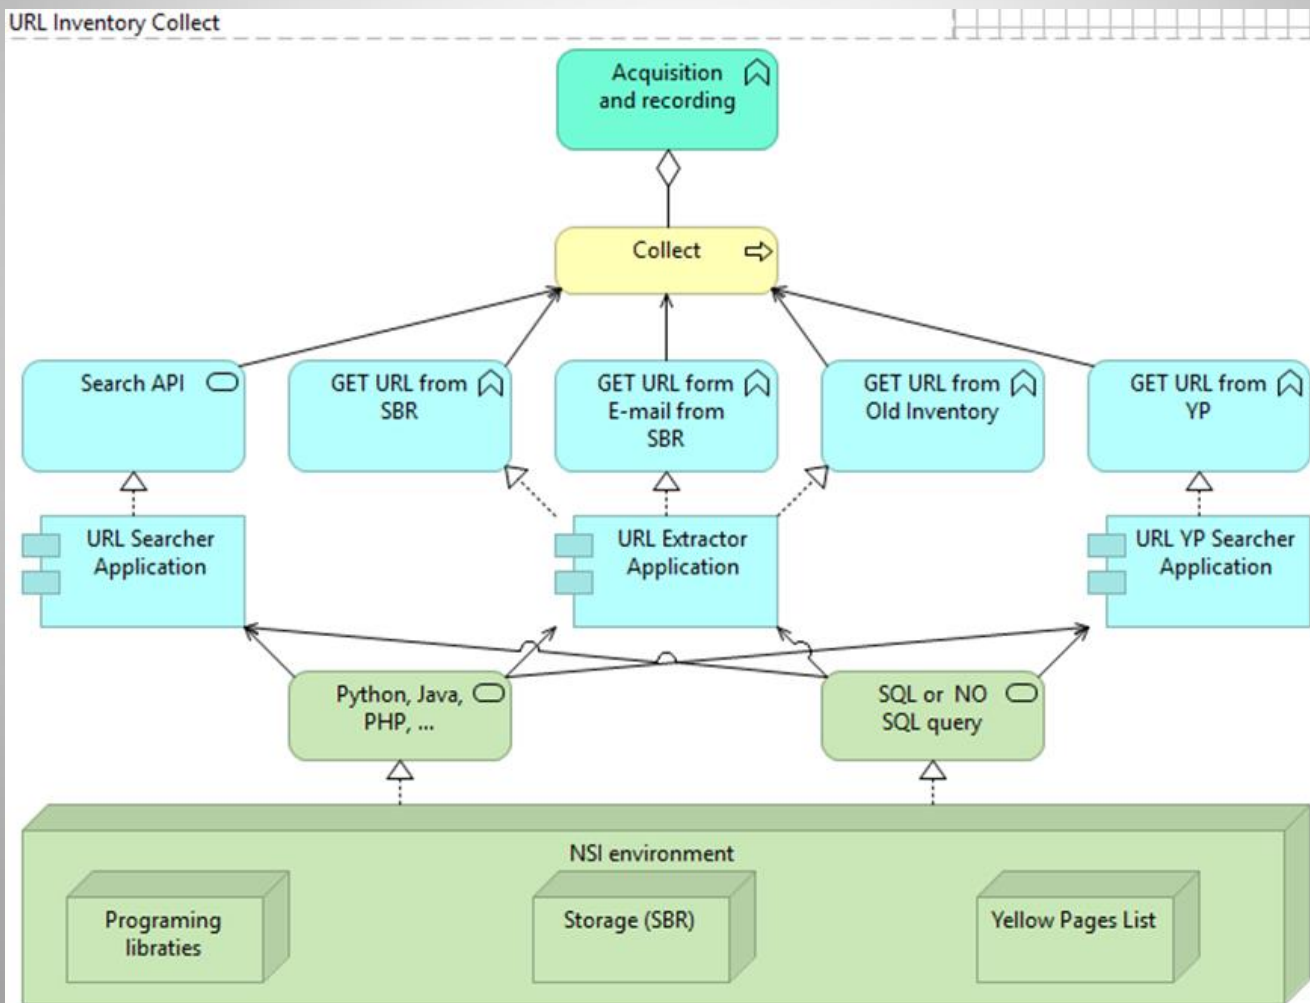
URL Inventory Collect

Acquisition and recording

Collect

Search API

GET URL from SBR

GET URL form E-mail from SBR

GET URL from Old Inventory

GET URL from YP

URL Searcher Application

URL Extractor Application

URL YP Searcher Application

Python, Java, PHP, ...

SQL or NO SQL query

NSI environment

Programing libraties

Storage (SBR)

Yellow Pages List